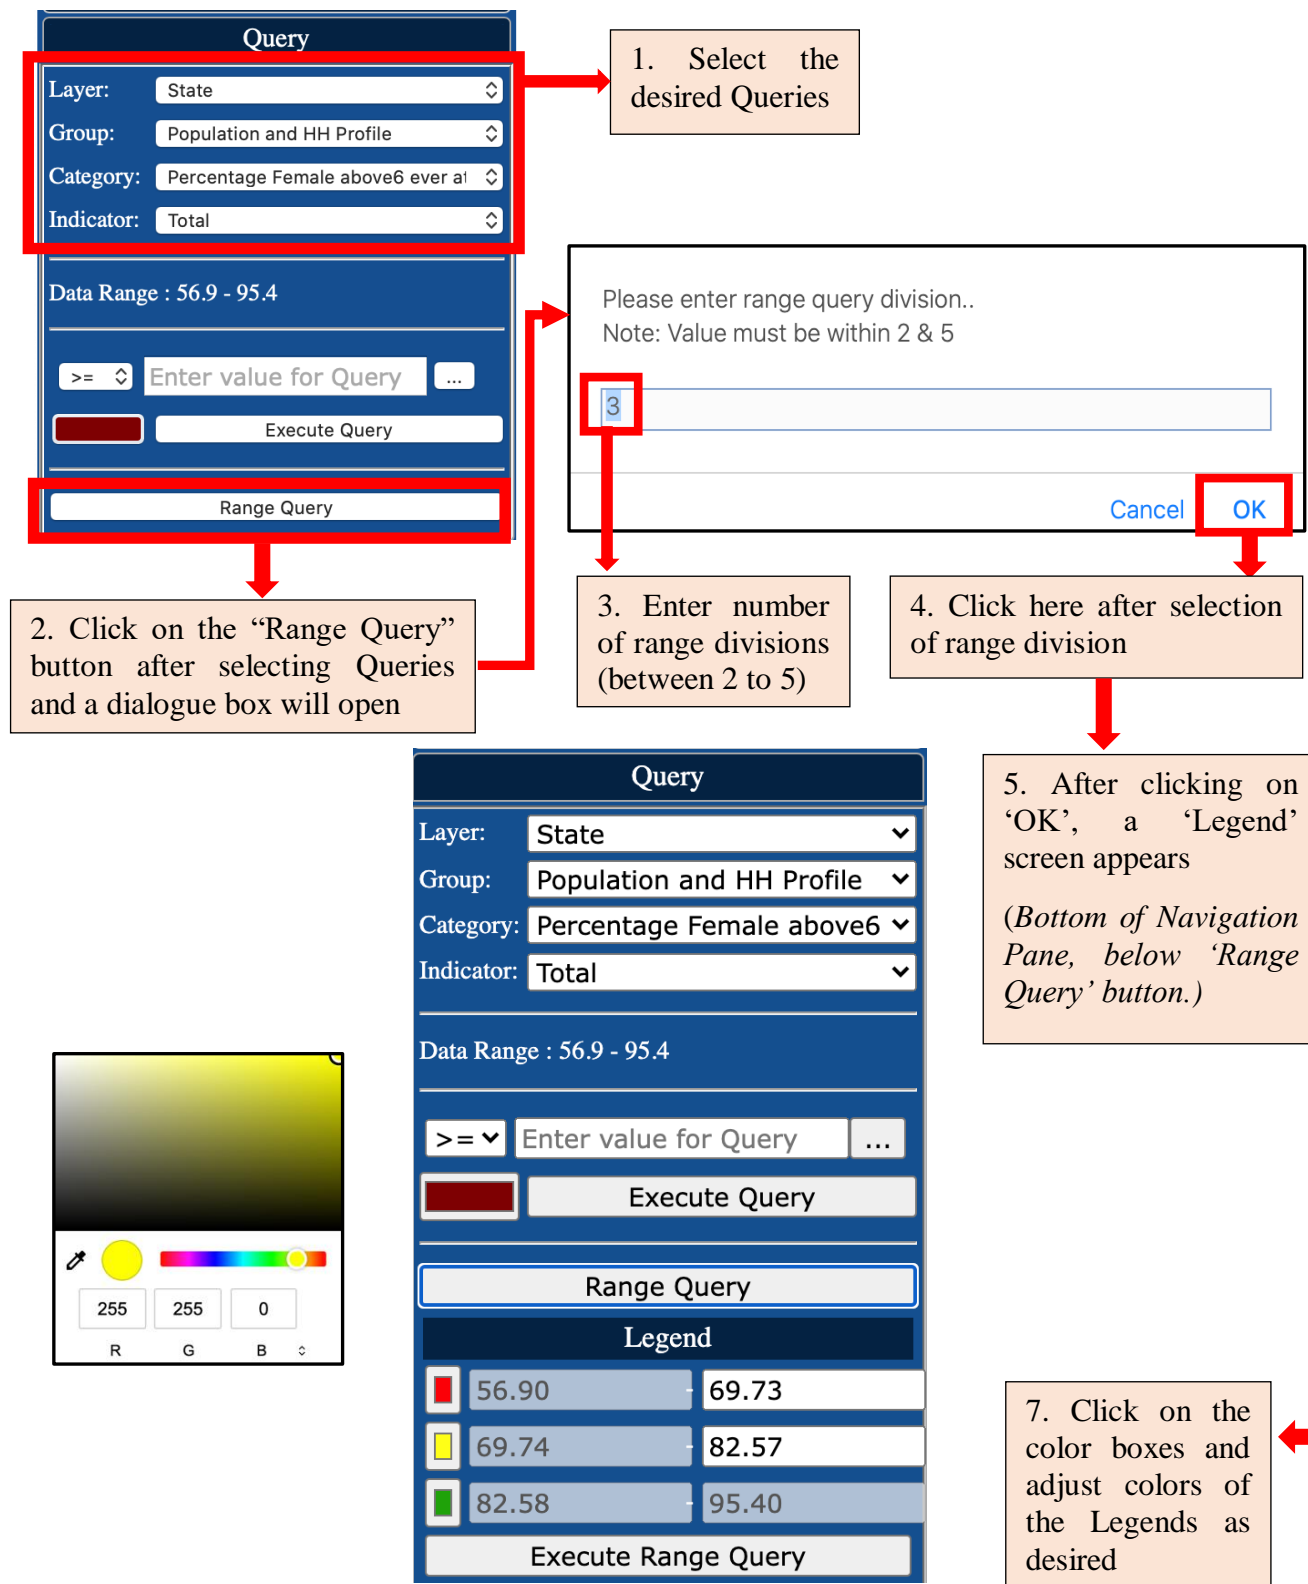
Query

Layer: State

Group: Population and HH Profile

Category: Percentage Female above6 ever at

Indicator: Total

Data Range : 56.9 - 95.4

>= Enter value for Query ...

Execute Query

Range Query

1. Select the desired Queries

Please enter range query division..
Note: Value must be within 2 & 5

3

Cancel OK

2. Click on the “Range Query” button after selecting Queries and a dialogue box will open

3. Enter number of range divisions (between 2 to 5)

4. Click here after selection of range division

5. After clicking on ‘OK’, a ‘Legend’ screen appears

(Bottom of Navigation Pane, below ‘Range Query’ button.)

Query

Layer: State

Group: Population and HH Profile

Category: Percentage Female above6

Indicator: Total

Data Range : 56.9 - 95.4

>= Enter value for Query ...

Execute Query

Range Query

Legend

| 56.90 | 69.73 |
|---|---|
| 69.74 | 82.57 |
| 82.58 | 95.40 |

Execute Range Query

255 255 0
R G B

7. Click on the color boxes and adjust colors of the Legends as desired